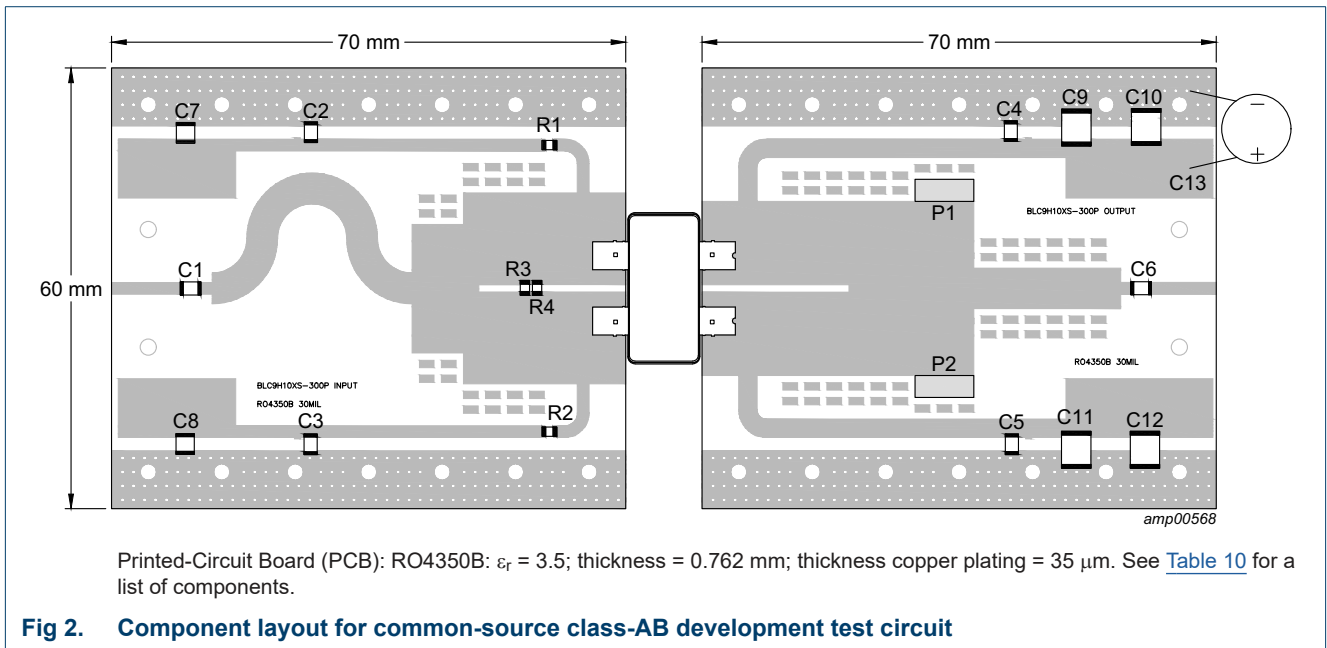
70 mm

70 mm

60 mm

C7
C2
R1
C1
R3
R4
BLC9H10XS-300P INPUT
RO4350B 30MIL
C8
C3
R2

C4
C9
C10
C13
P1
BLC9H10XS-300P OUTPUT
C6
P2
RO4350B 30MIL
C5
C11
C12

amp00568

Printed-Circuit Board (PCB): RO4350B: $\varepsilon_r$ = 3.5; thickness = 0.762 mm; thickness copper plating = 35 $\mu$m. See Table 10 for a list of components.

Fig 2. Component layout for common-source class-AB development test circuit